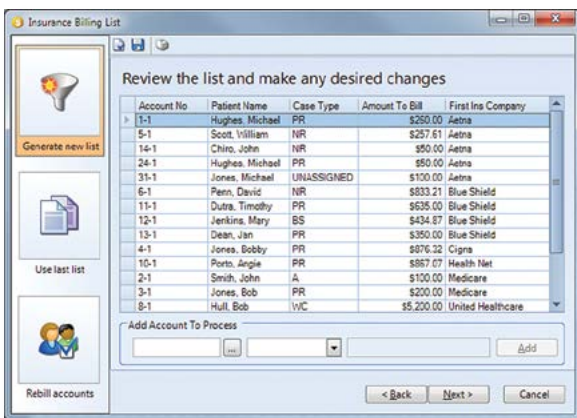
Insurance Billing List

Generate new list

Use last list

Rebill accounts

Review the list and make any desired changes

| Account No | Patient Name | Case Type | Amount To Bill | First Ins Company |
|---|---|---|---|---|
| 1-1 | Hughes, Michael | PR | $260.00 | Aetna |
| 5-1 | Scott, William | NR | $257.61 | Aetna |
| 14-1 | Chiro, John | NR | $50.00 | Aetna |
| 24-1 | Hughes, Michael | PR | $50.00 | Aetna |
| 31-1 | Jones, Michael | UNASSIGNED | $100.00 | Aetna |
| 6-1 | Penn, David | NR | $833.21 | Blue Shield |
| 11-1 | Dutra, Timothy | PR | $635.00 | Blue Shield |
| 12-1 | Jenkins, Mary | BS | $434.87 | Blue Shield |
| 13-1 | Dean, Jan | PR | $350.00 | Blue Shield |
| 4-1 | Jones, Bobby | PR | $876.32 | Cigna |
| 10-1 | Porto, Angie | PR | $867.07 | Health Net |
| 2-1 | Smith, John | A | $130.00 | Medicare |
| 3-1 | Jones, Bob | PR | $200.00 | Medicare |
| 8-1 | Hull, Bob | WC | $5,200.00 | United Healthcare |

Add Account To Process

...

Add

< Back

Next >

Cancel